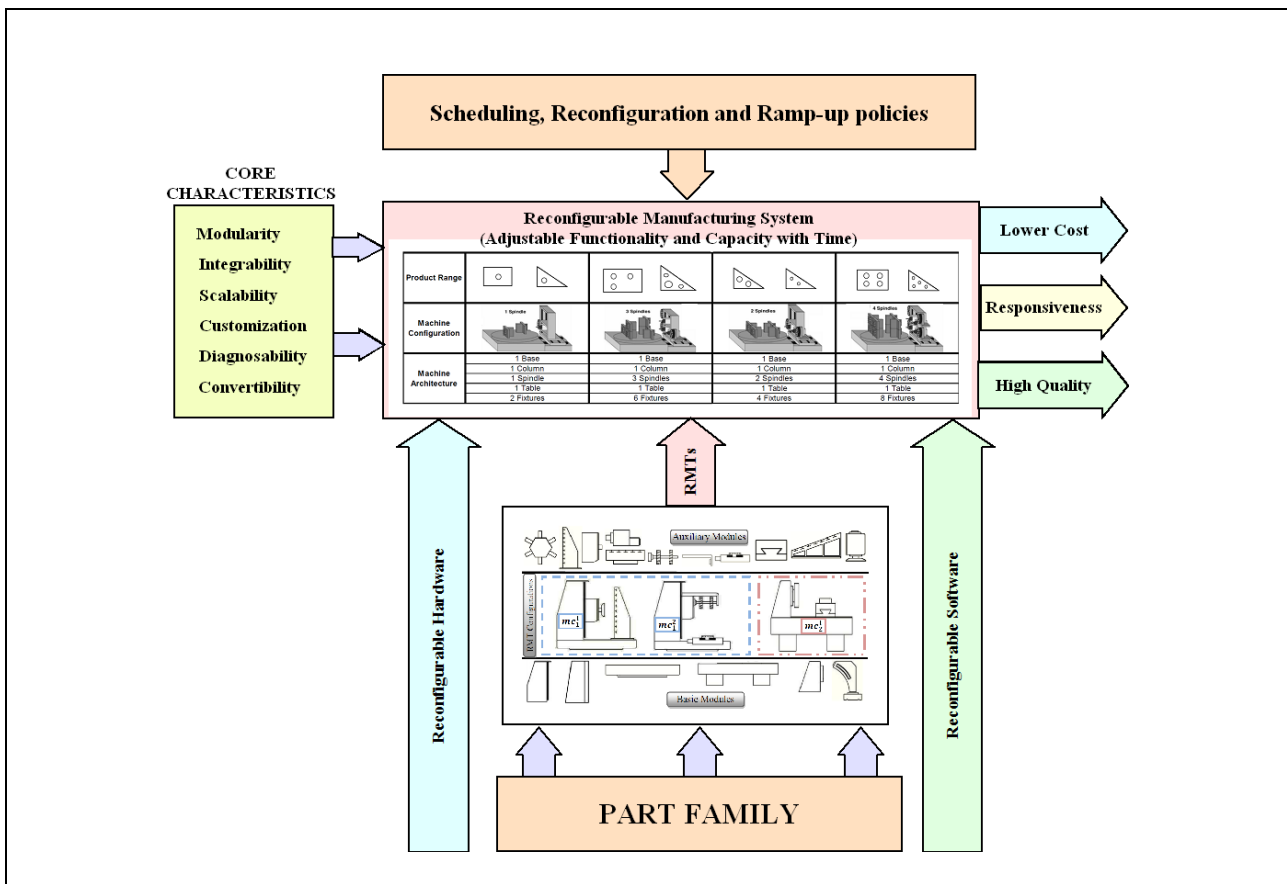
Scheduling, Reconfiguration and Ramp-up policies

CORE CHARACTERISTICS

Modularity
Integrability
Scalability
Customization
Diagnosability
Convertibility

Reconfigurable Manufacturing System
(Adjustable Functionality and Capacity with Time)

| Product Range | | | | |
|---|---|---|---|---|
| Machine Configuration | 1 Spindle | 3 Spindles | 2 Spindles | 4 Spindles |
| Machine Architecture | 1 Base<br>1 Column<br>1 Spindle<br>1 Table<br>2 Fixtures | 1 Base<br>1 Column<br>3 Spindles<br>1 Table<br>6 Fixtures | 1 Base<br>1 Column<br>2 Spindles<br>1 Table<br>4 Fixtures | 1 Base<br>1 Column<br>4 Spindles<br>1 Table<br>8 Fixtures |

Lower Cost
Responsiveness
High Quality

RMTs

Auxiliary Modules
RMT Configurations
$mc_1^1$
$mc_1^2$
$mc_2^1$
Basic Modules

Reconfigurable Hardware
Reconfigurable Software

PART FAMILY